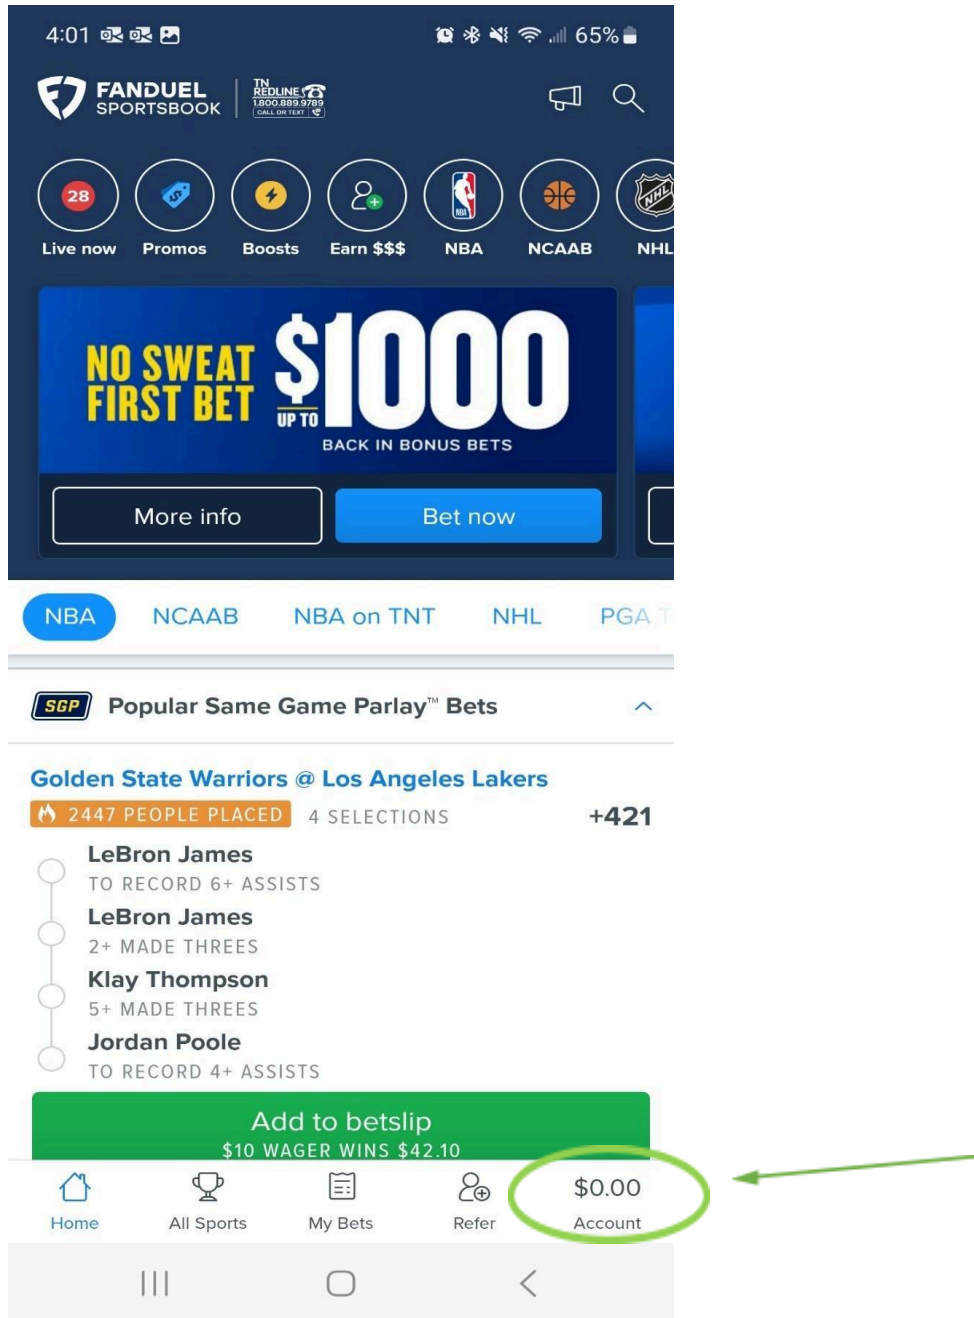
4:01

65%

FANDUEL SPORTSBOOK

TN REDLINE 1.800.889.9789 CALL OR TEXT

28

Live now

Promos

Boosts

Earn $$$

NBA

NCAAB

NHL

NO SWEAT FIRST BET

UP TO $1000

BACK IN BONUS BETS

More info

Bet now

NBA

NCAAB

NBA on TNT

NHL

PGA T

SGP

Popular Same Game Parlay™ Bets

Golden State Warriors @ Los Angeles Lakers

2447 PEOPLE PLACED

4 SELECTIONS

+421

LeBron James

TO RECORD 6+ ASSISTS

LeBron James

2+ MADE THREES

Klay Thompson

5+ MADE THREES

Jordan Poole

TO RECORD 4+ ASSISTS

Add to betslip

$10 WAGER WINS $42.10

Home

All Sports

My Bets

Refer

$0.00

Account